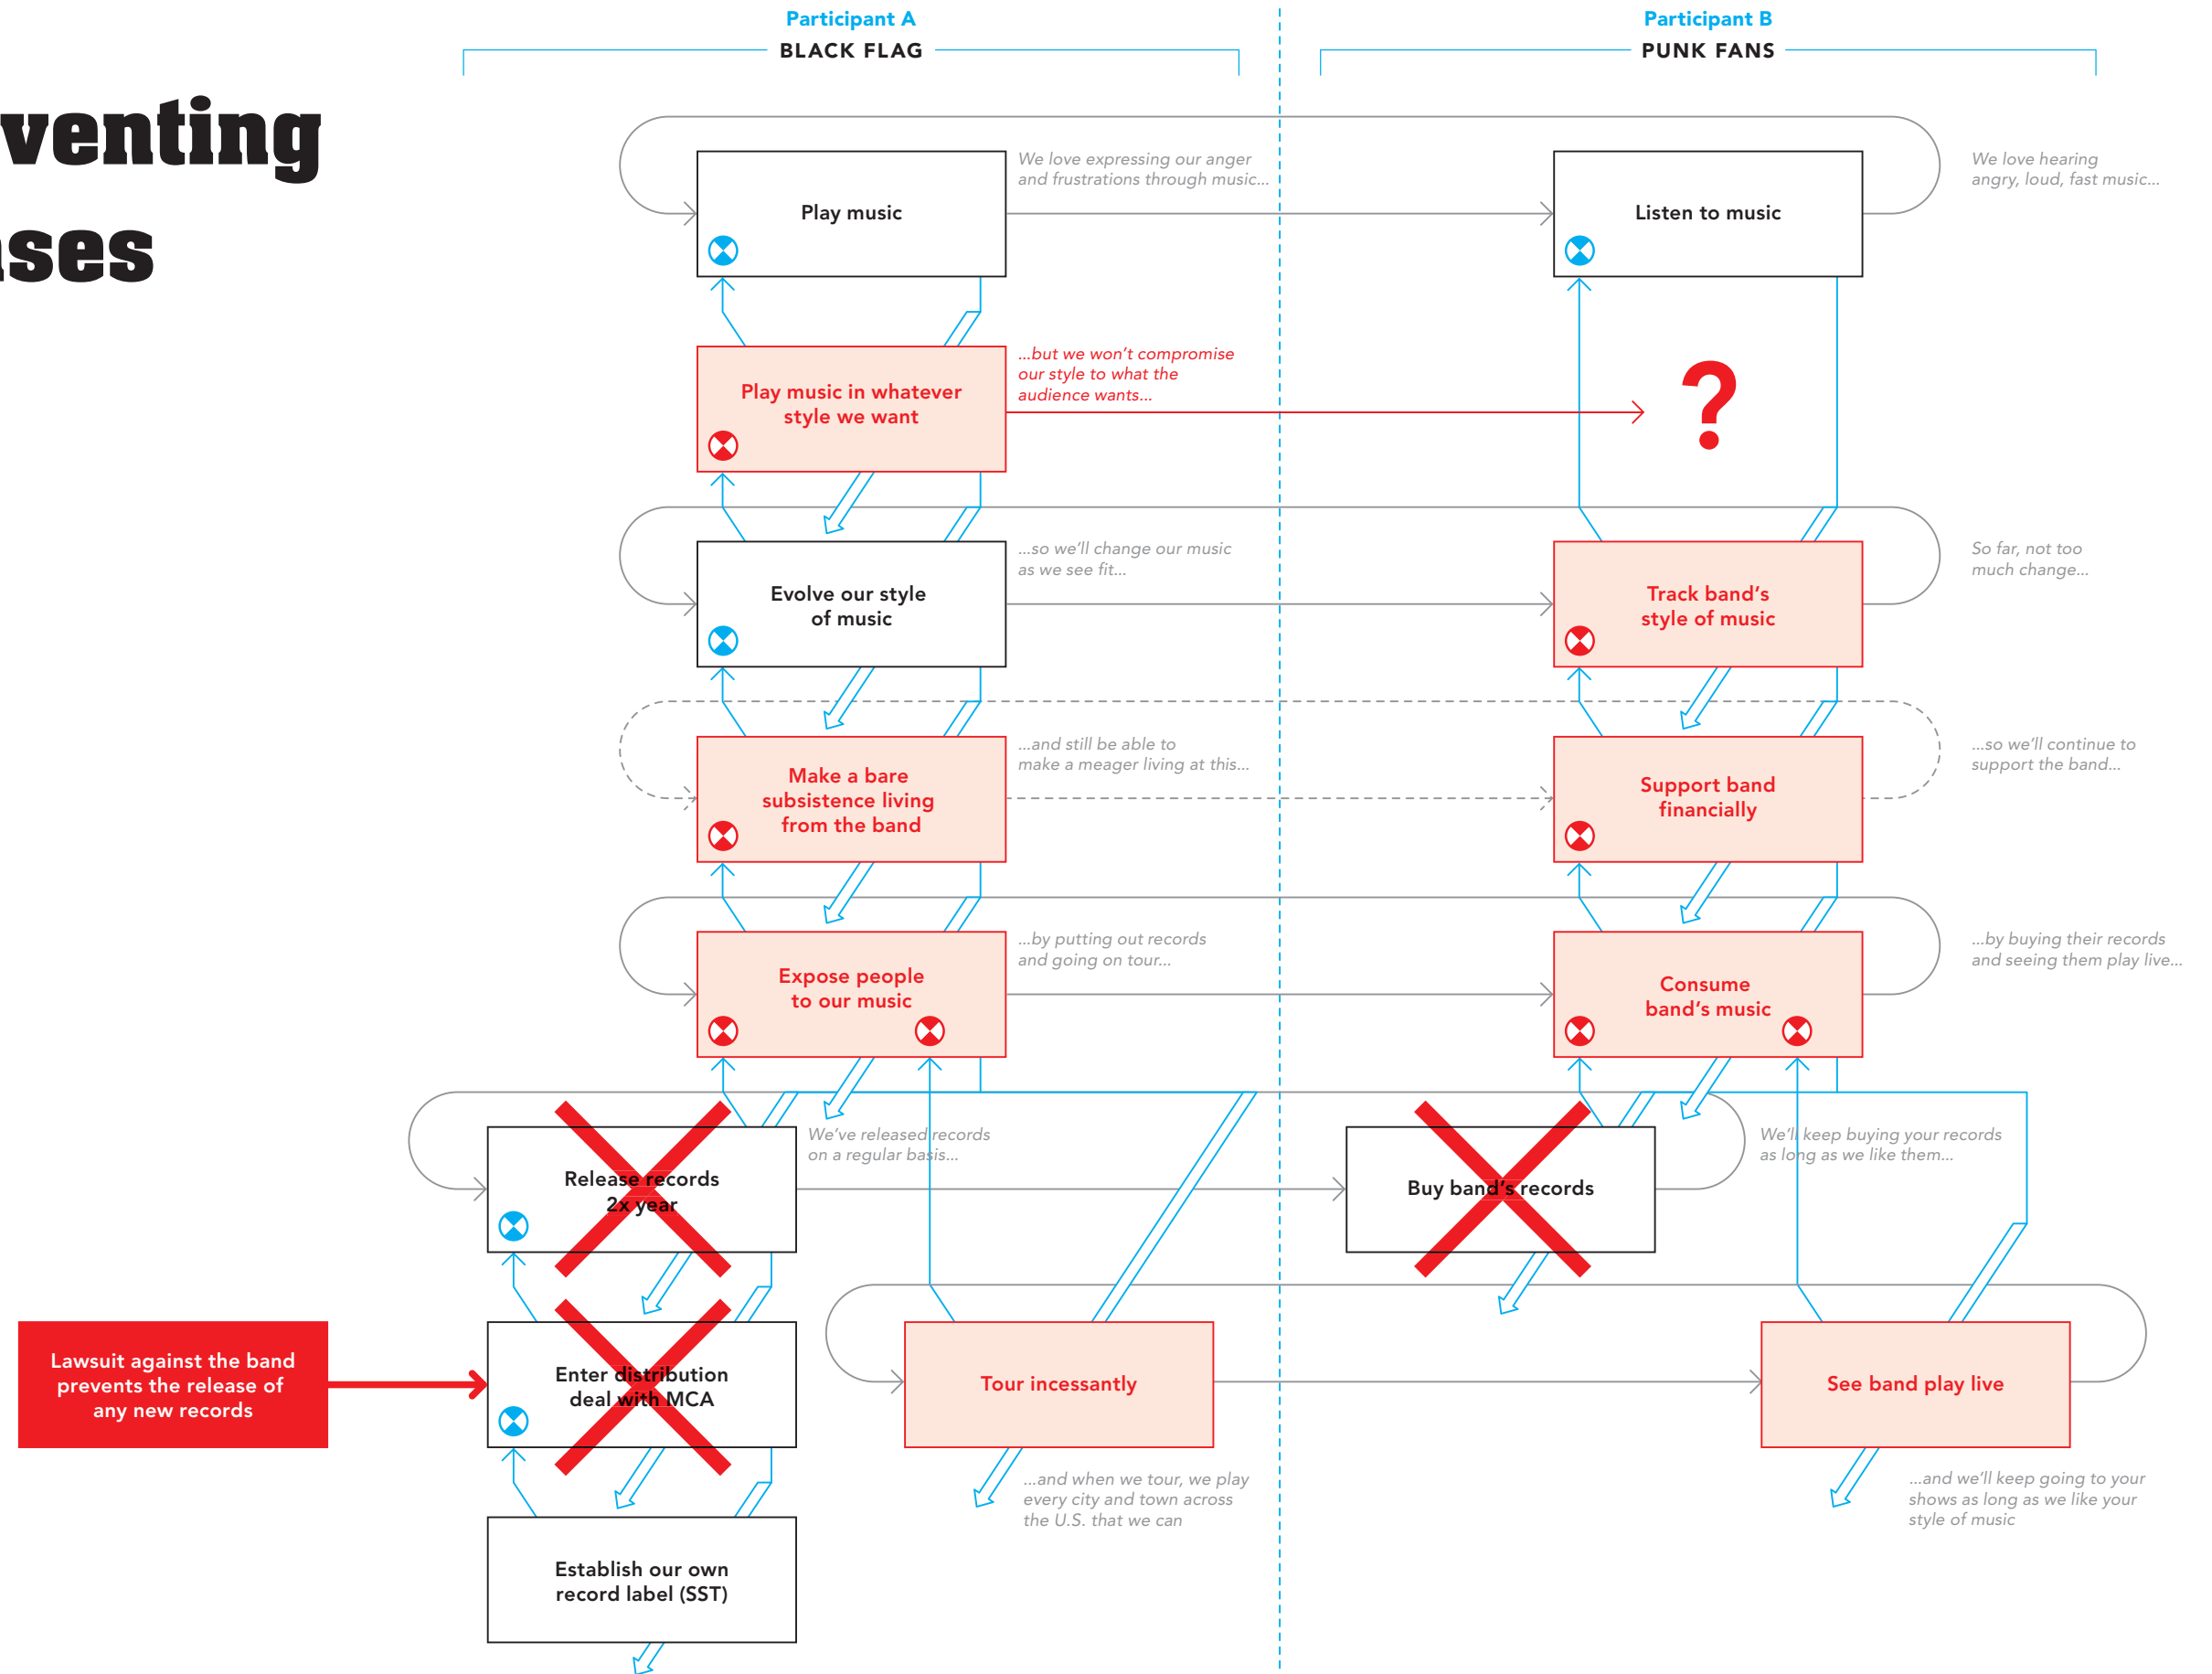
venting
ses

Participant A
BLACK FLAG

Participant B
PUNK FANS

Play music

We love expressing our anger and frustrations through music...

Listen to music

We love hearing angry, loud, fast music...

Play music in whatever style we want

...but we won't compromise our style to what the audience wants...

?

Evolve our style of music

...so we'll change our music as we see fit...

Track band's style of music

So far, not too much change...

Make a bare subsistence living from the band

...and still be able to make a meager living at this...

Support band financially

...so we'll continue to support the band...

Expose people to our music

...by putting out records and going on tour...

Consume band's music

...by buying their records and seeing them play live...

Release records 2x year

We've released records on a regular basis...

Buy band's records

We'll keep buying your records as long as we like them...

Lawsuit against the band prevents the release of any new records

Enter distribution deal with MCA

Tour incessantly

See band play live

...and when we tour, we play every city and town across the U.S. that we can

...and we'll keep going to your shows as long as we like your style of music

Establish our own record label (SST)